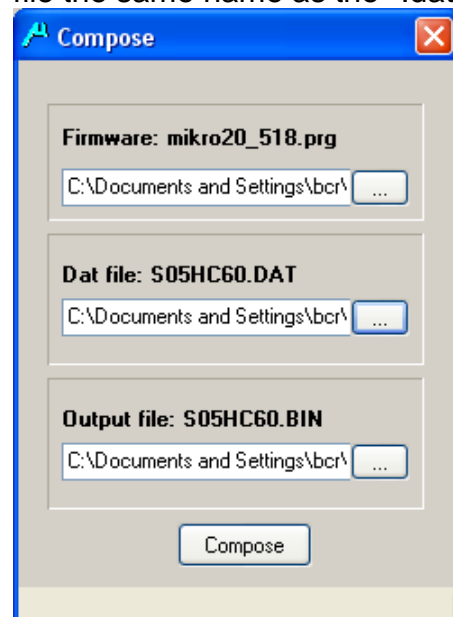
file the same name as the ".dat

Compose

Firmware: mikro20_518.prg

C:\Documents and Settings\bcr\

...

Dat file: S05HC60.DAT

C:\Documents and Settings\bcr\

...

Output file: S05HC60.BIN

C:\Documents and Settings\bcr\

...

Compose